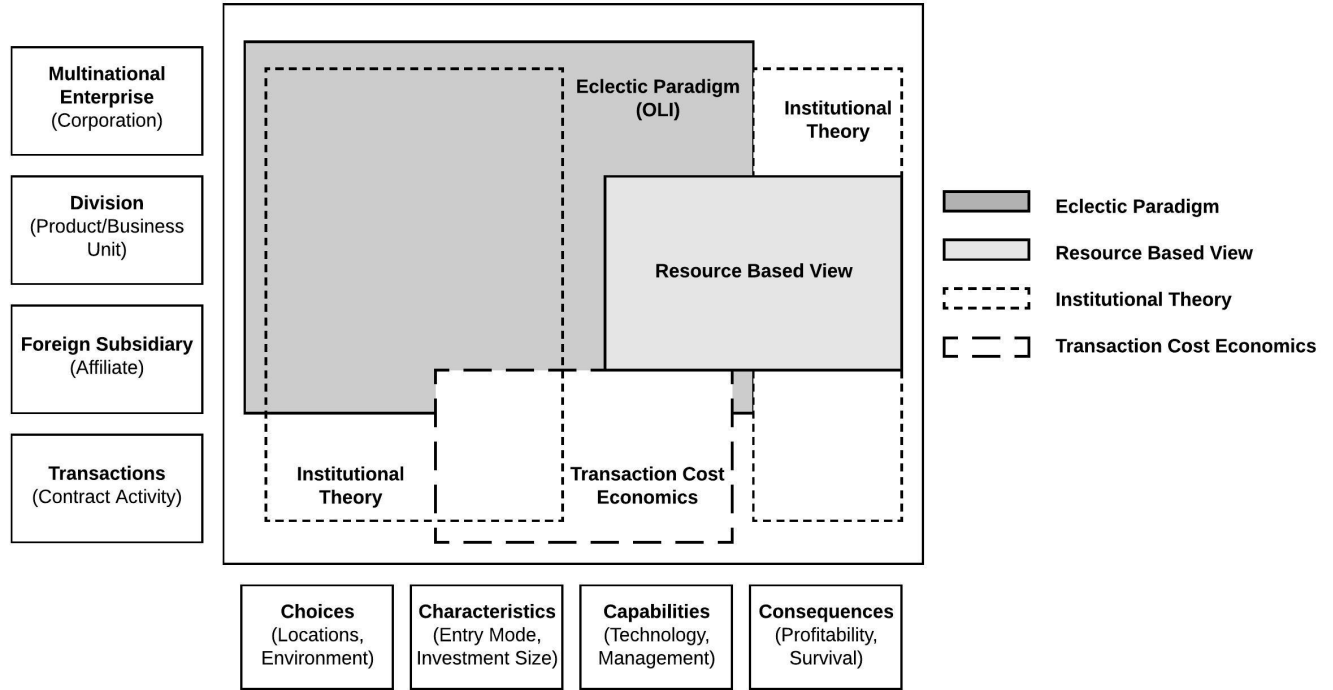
Multinational Enterprise
(Corporation)

Division
(Product/Business Unit)

Foreign Subsidiary
(Affiliate)

Transactions
(Contract Activity)

Eclectic Paradigm (OLI)

Institutional Theory

Resource Based View

Institutional Theory

Transaction Cost Economics

Eclectic Paradigm

Resource Based View

Institutional Theory

Transaction Cost Economics

Choices
(Locations, Environment)

Characteristics
(Entry Mode, Investment Size)

Capabilities
(Technology, Management)

Consequences
(Profitability, Survival)